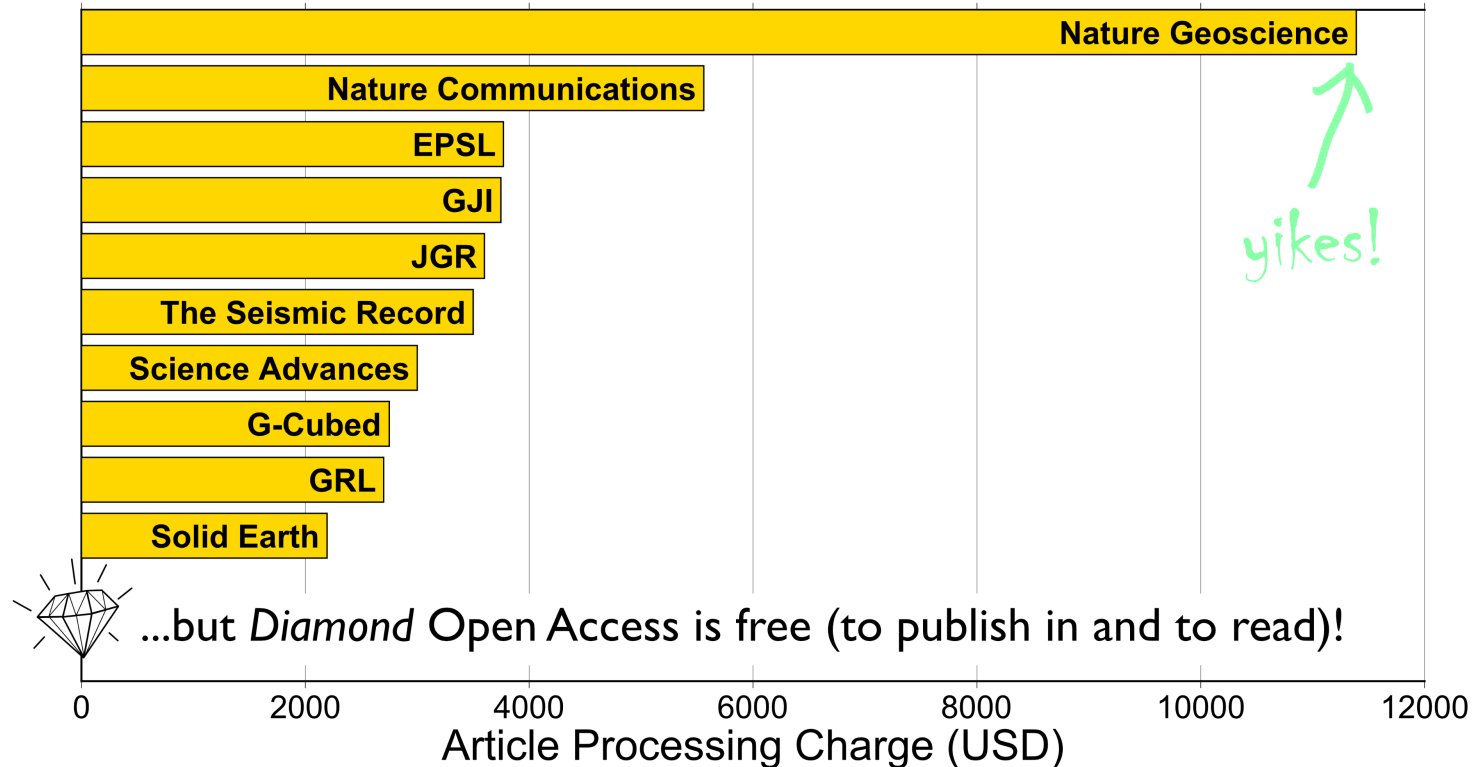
Nature Geoscience
Nature Communications
EPSL
GJI
JGR
The Seismic Record
Science Advances
G-Cubed
GRL
Solid Earth

yikes!

...but *Diamond* Open Access is free (to publish in and to read)!

0
2000
4000
6000
8000
10000
12000

Article Processing Charge (USD)